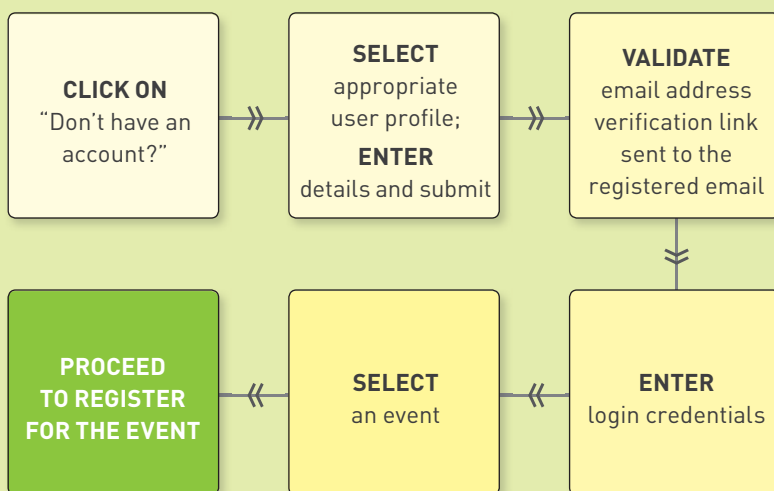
CLICK ON
“Don’t have an account?”

SELECT
appropriate user profile;
ENTER
details and submit

VALIDATE
email address verification link sent to the registered email

ENTER
login credentials

SELECT
an event

PROCEED TO REGISTER FOR THE EVENT